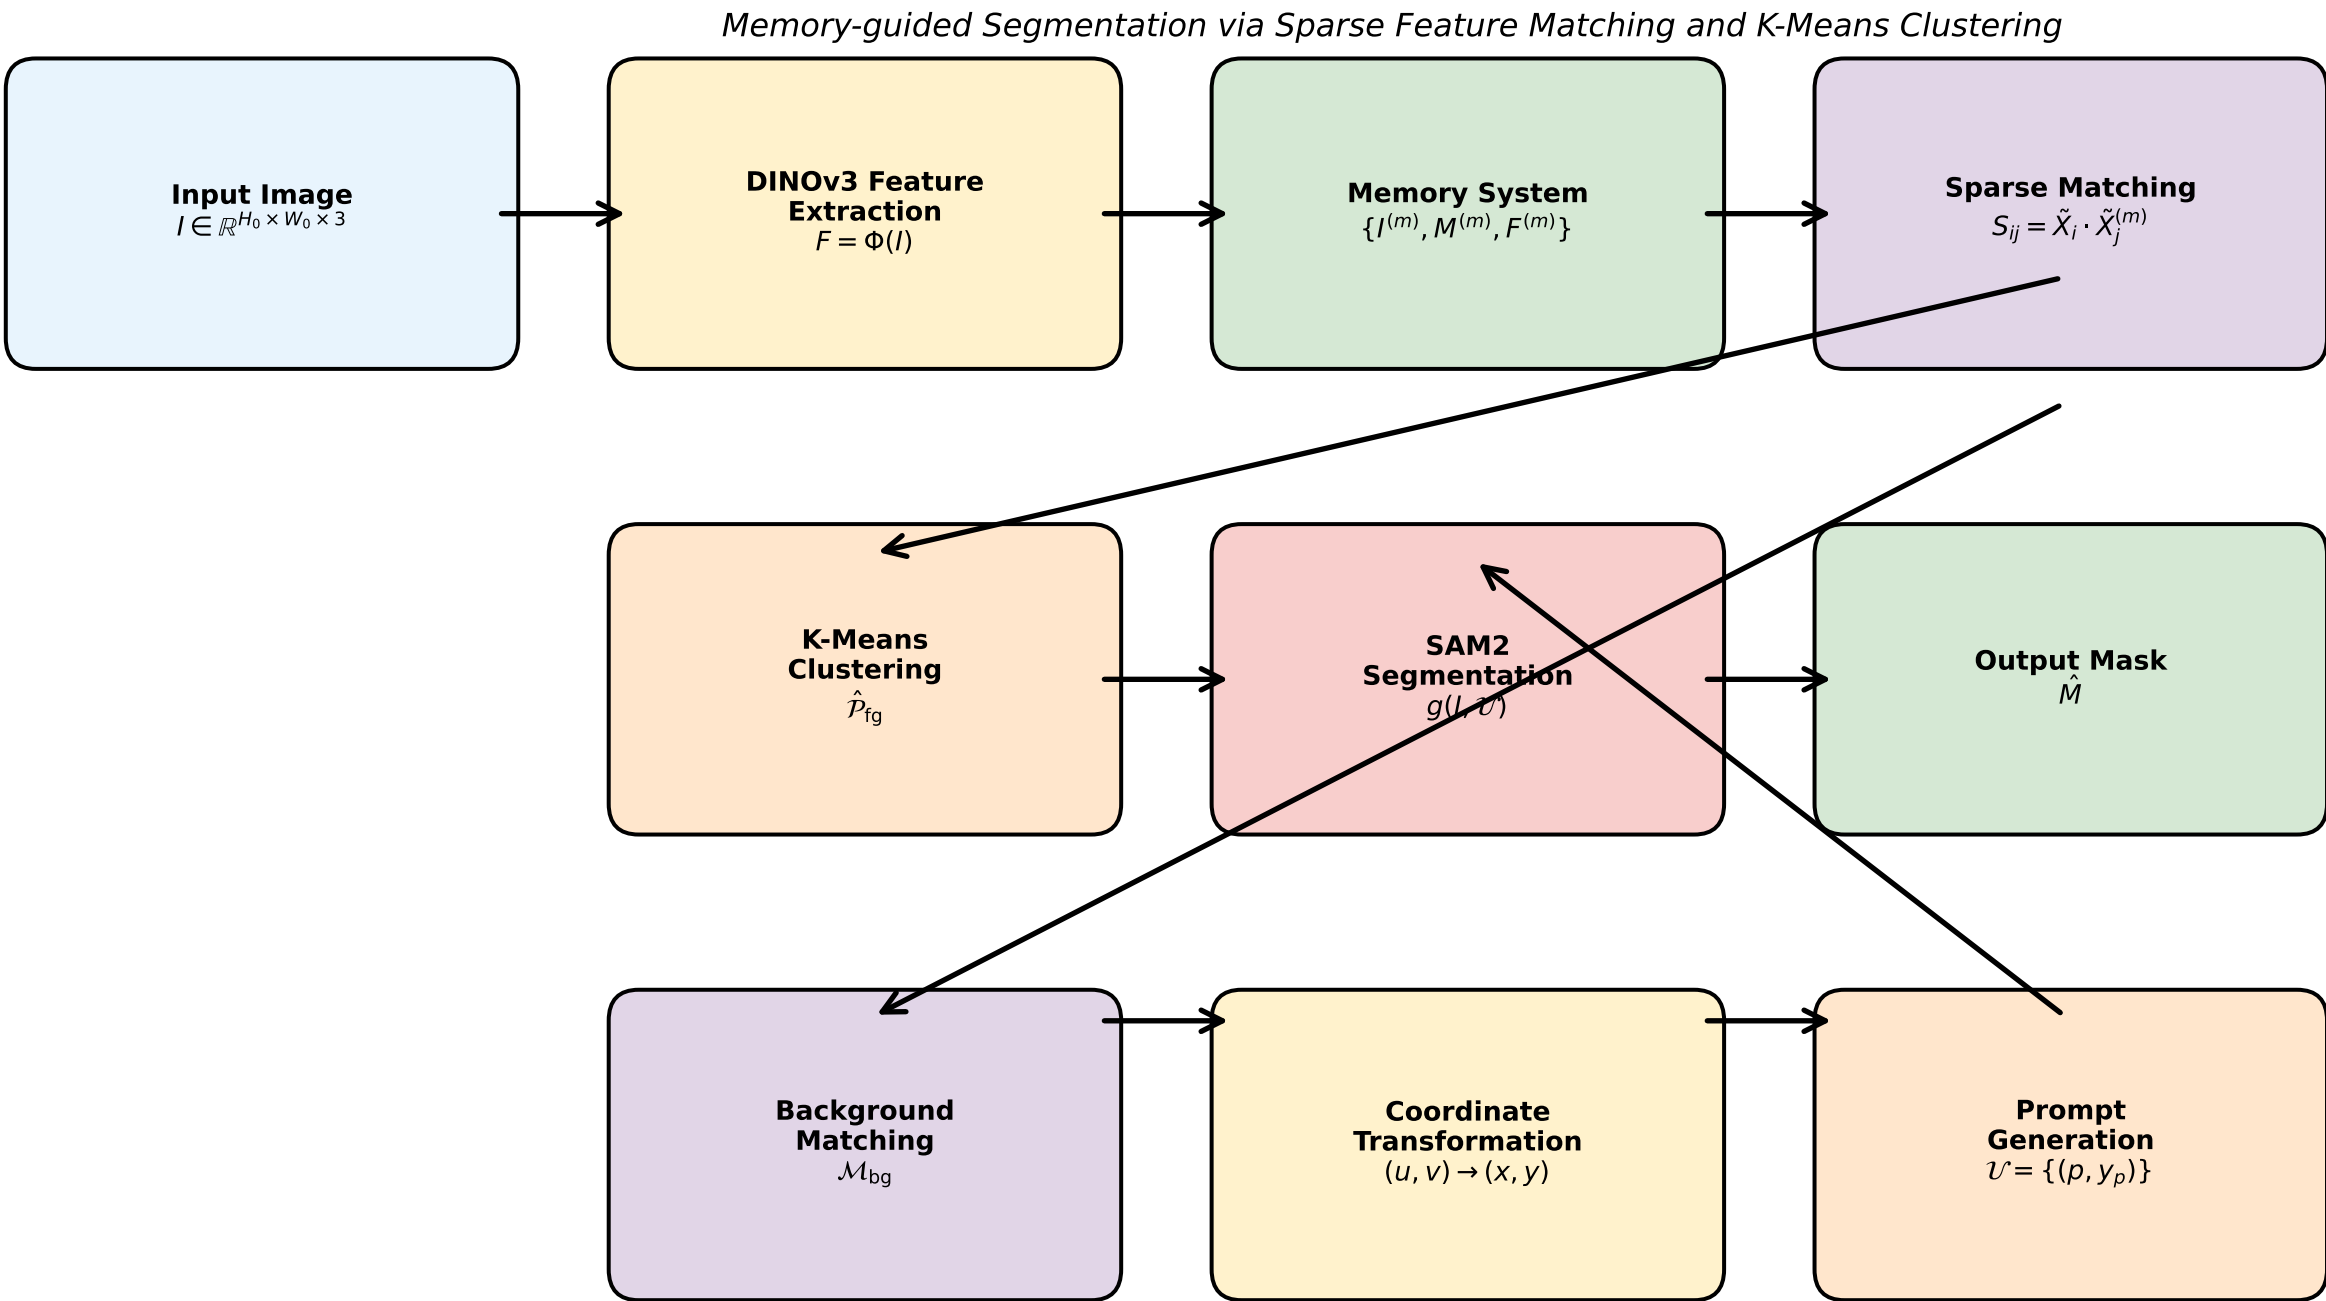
Memory-guided Segmentation via Sparse Feature Matching and K-Means Clustering

**Input Image**
$I \in \mathbb{R}^{H_0 \times W_0 \times 3}$

**DINOv3 Feature Extraction**
$F = \Phi(I)$

**Memory System**
$\{I^{(m)}, M^{(m)}, F^{(m)}\}$

**Sparse Matching**
$S_{ij} = \tilde{X}_i \cdot \tilde{X}_j^{(m)}$

**K-Means Clustering**
$\hat{\mathcal{P}}_{\mathrm{fg}}$

**SAM2 Segmentation**
$g(I, \mathcal{U})$

**Output Mask**
$\hat{M}$

**Background Matching**
$\mathcal{M}_{\mathrm{bg}}$

**Coordinate Transformation**
$(u, v) \rightarrow (x, y)$

**Prompt Generation**
$\mathcal{U} = \{(p, y_p)\}$